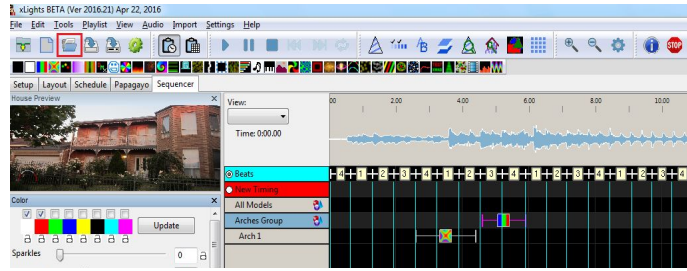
xLights BETA (Ver 2016.21) Apr 22, 2016
File Edit Tools Playlist View Audio Import Settings Help
Setup Layout Schedule Papagayo Sequencer
House Preview
View:
Time: 0:00.00
00 2.00 4.00 6.00 8.00 10.00
Beats
New Timing
All Models
Arches Group
Arch 1
4 1 2 3 4 1 2 3 4 1 2 3 4 1 2 3 4
Color
Update
Sparkles
0